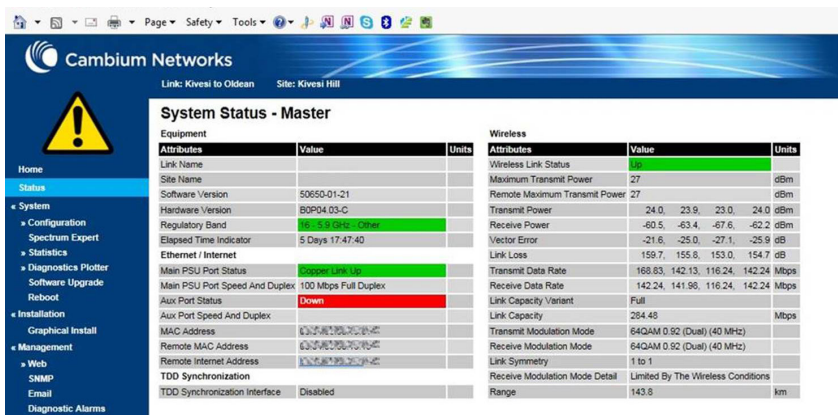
Page ▾ Safety ▾ Tools ▾

Cambium Networks

Link: Kivesi to Oldean Site: Kivesi Hill

Home
Status
« System
» Configuration
Spectrum Expert
» Statistics
» Diagnostics Plotter
Software Upgrade
Reboot
« Installation
Graphical Install
« Management
» Web
SNMP
Email
Diagnostic Alarms

System Status - Master

Equipment

| Attributes | Value | Units |
|---|---|---|
| Link Name | | |
| Site Name | | |
| Software Version | 50650-01-21 | |
| Hardware Version | B0P04.03-C | |
| Regulatory Band | 16 - 5.9 GHz - Other | |
| Elapsed Time Indicator | 5 Days 17:47:40 | |
| Ethernet / Internet | | |
| Main PSU Port Status | Copper Link Up | |
| Main PSU Port Speed And Duplex | 100 Mbps Full Duplex | |
| Aux Port Status | Down | |
| Aux Port Speed And Duplex | | |
| MAC Address | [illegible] | |
| Remote MAC Address | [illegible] | |
| Remote Internet Address | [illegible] | |
| TDD Synchronization | | |
| TDD Synchronization Interface | Disabled | |

Wireless

| Attributes | Value | Units |
|---|---|---|
| Wireless Link Status | Up | |
| Maximum Transmit Power | 27 | dBm |
| Remote Maximum Transmit Power | 27 | dBm |
| Transmit Power | 24.0, 23.9, 23.0, 24.0 | dBm |
| Receive Power | -60.5, -63.4, -67.6, -62.2 | dBm |
| Vector Error | -21.6, -25.0, -27.1, -25.9 | dB |
| Link Loss | 159.7, 155.8, 153.0, 154.7 | dB |
| Transmit Data Rate | 168.83, 142.13, 116.24, 142.24 | Mbps |
| Receive Data Rate | 142.24, 141.96, 116.24, 142.24 | Mbps |
| Link Capacity Variant | Full | |
| Link Capacity | 284.48 | Mbps |
| Transmit Modulation Mode | 64QAM 0.92 (Dual) (40 MHz) | |
| Receive Modulation Mode | 64QAM 0.92 (Dual) (40 MHz) | |
| Link Symmetry | 1 to 1 | |
| Receive Modulation Mode Detail | Limited By The Wireless Conditions | |
| Range | 143.8 | km |